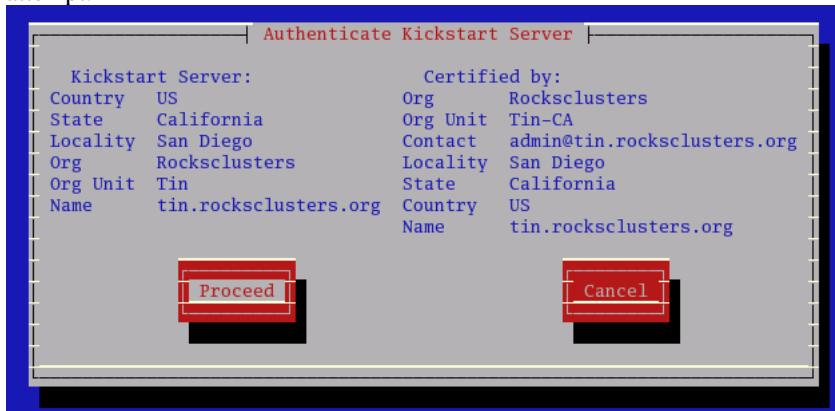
Authenticate Kickstart Server

Kickstart Server:

| | |
|---|---|
| Country | US |
| State | California |
| Locality | San Diego |
| Org | Rocksclusters |
| Org Unit | Tin |
| Name | tin.rocksclusters.org |

Certified by:

| | |
|---|---|
| Org | Rocksclusters |
| Org Unit | Tin-CA |
| Contact | admin@tin.rocksclusters.org |
| Locality | San Diego |
| State | California |
| Country | US |
| Name | tin.rocksclusters.org |

Proceed

Cancel